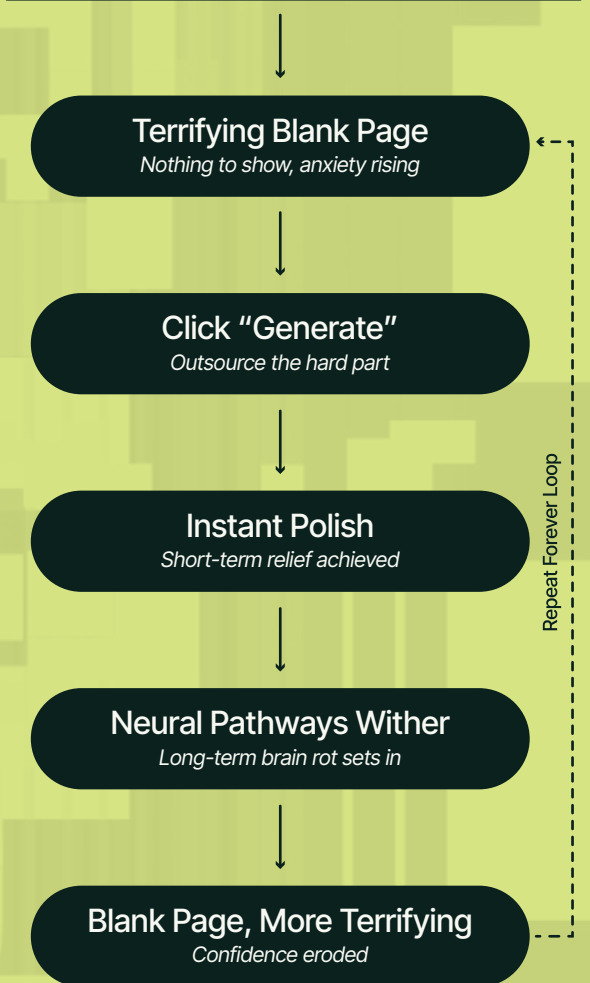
Terrifying Blank Page
Nothing to show, anxiety rising

Click "Generate"
Outsource the hard part

Instant Polish
Short-term relief achieved

Neural Pathways Wither
Long-term brain rot sets in

Blank Page, More Terrifying
Confidence eroded

Repeat Forever Loop